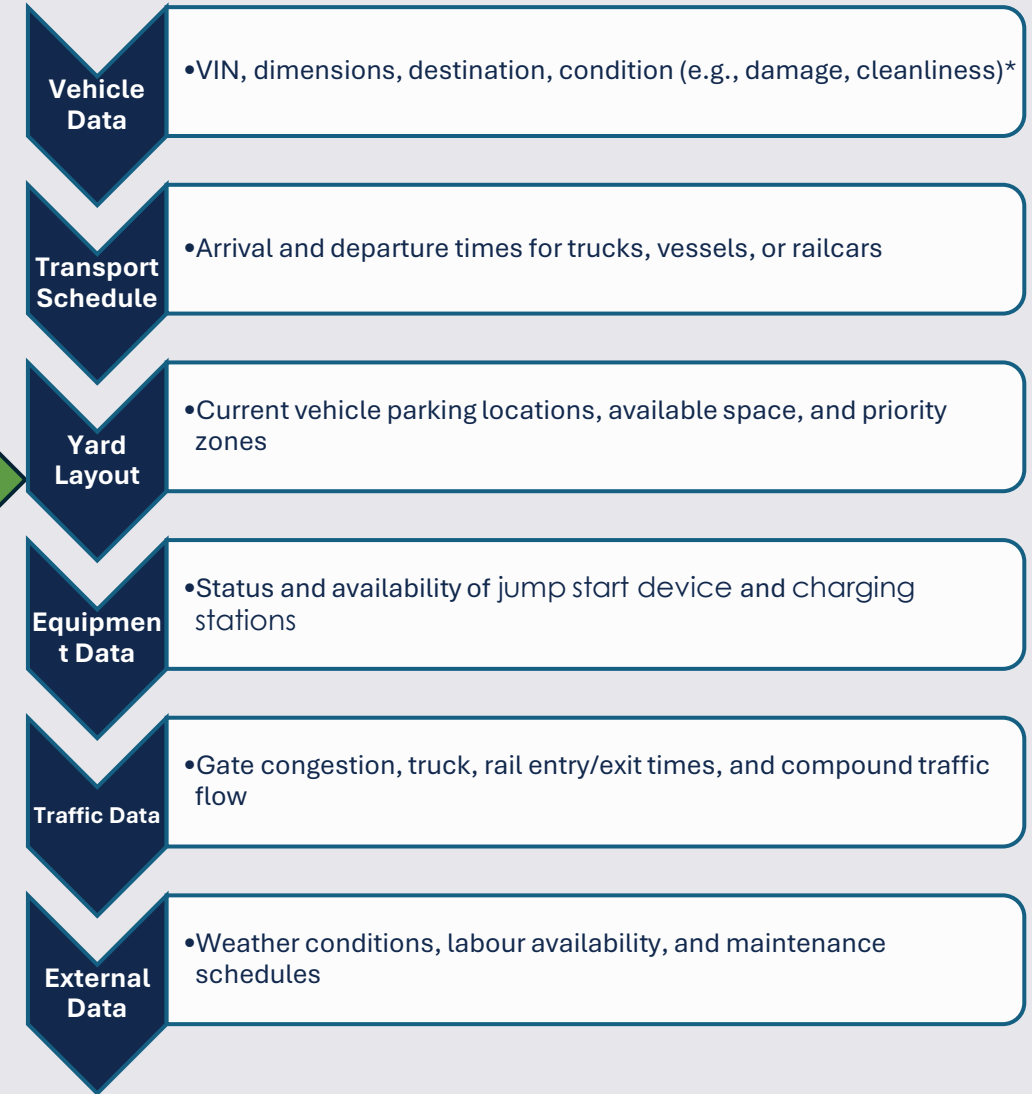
Vehicle Data

•VIN, dimensions, destination, condition (e.g., damage, cleanliness)*

Transport Schedule

•Arrival and departure times for trucks, vessels, or railcars

Yard Layout

•Current vehicle parking locations, available space, and priority zones

Equipment Data

•Status and availability of jump start device and charging stations

Traffic Data

•Gate congestion, truck, rail entry/exit times, and compound traffic flow

External Data

•Weather conditions, labour availability, and maintenance schedules